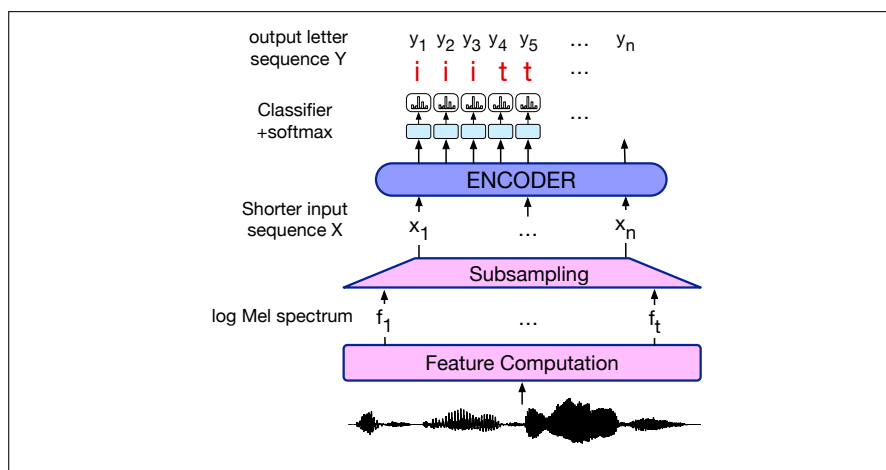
output letter sequence Y

$y_1$ $y_2$ $y_3$ $y_4$ $y_5$ … $y_n$

i i i t t …

Classifier +softmax

…

ENCODER

Shorter input sequence X

$x_1$ … $x_n$

Subsampling

log Mel spectrum

$f_1$ … $f_t$

Feature Computation